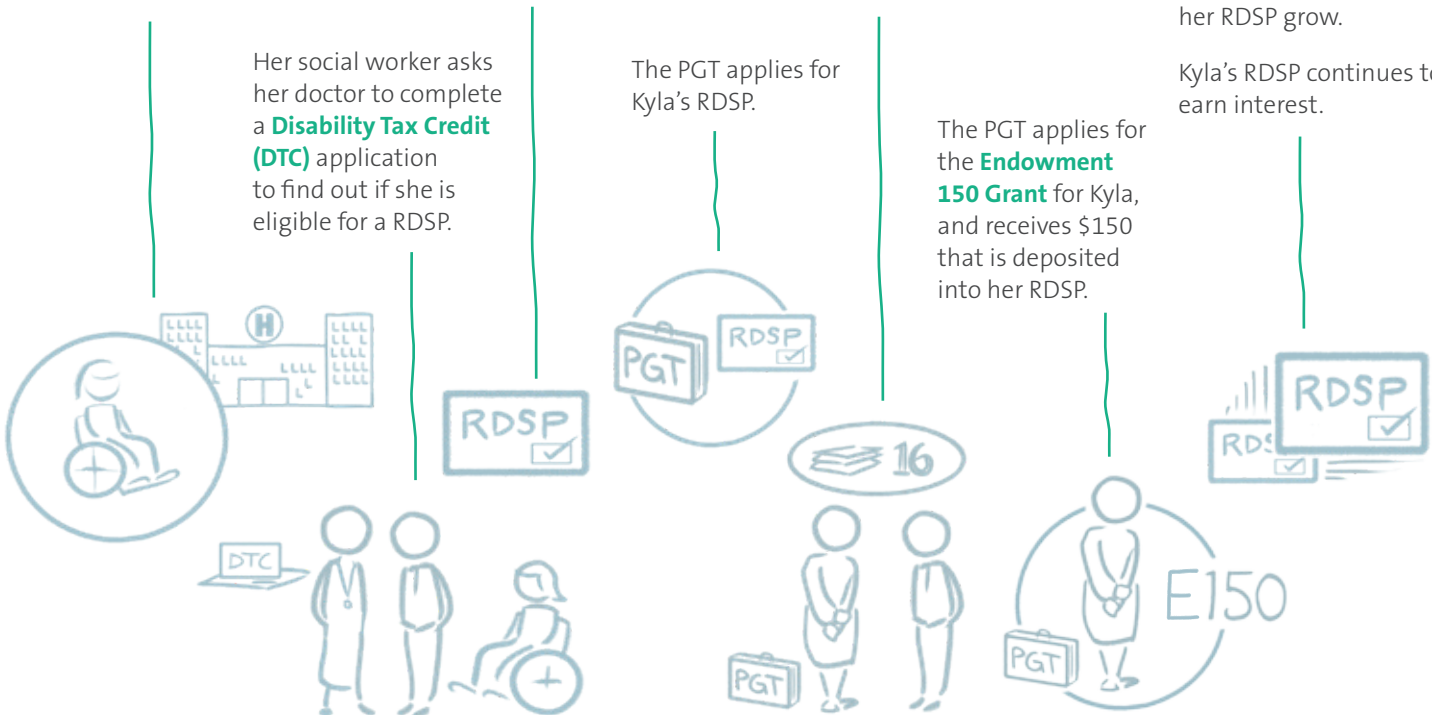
Her social worker asks her doctor to complete a **Disability Tax Credit (DTC)** application to find out if she is eligible for a RDSP.

H

DTC

RDSP

The PGT applies for Kyla's RDSP.

PGT

RDSP

16

PGT

The PGT applies for the **Endowment 150 Grant** for Kyla, and receives $150 that is deposited into her RDSP.

E150

PGT

her RDSP grow.

Kyla's RDSP continues to earn interest.

RDSP

RDS